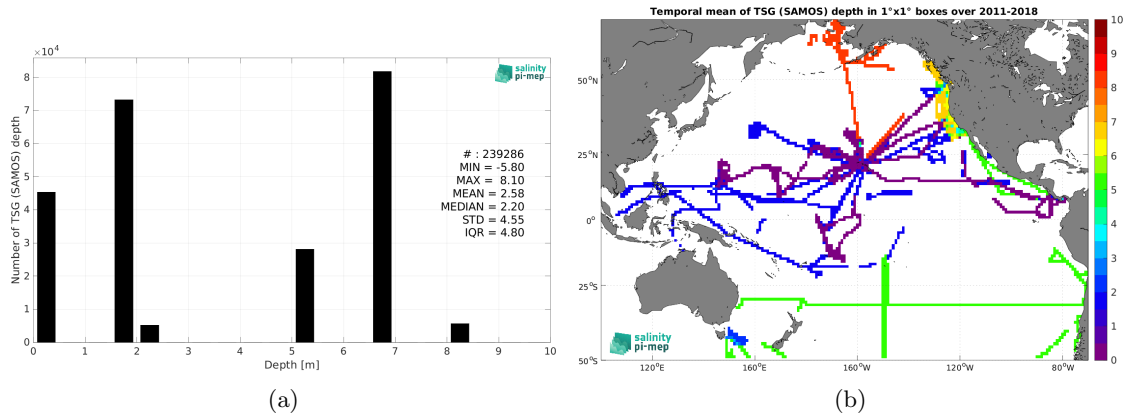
$\times10^4$

salinity pi-mep

Number of TSG (SAMOS) depth

8
7
6
5
4
3
2
1
0

# : 239286
MIN = -5.80
MAX = 8.10
MEAN = 2.58
MEDIAN = 2.20
STD = 4.55
IQR = 4.80

0 1 2 3 4 5 6 7 8 9 10
Depth [m]

(a)

Temporal mean of TSG (SAMOS) depth in 1°x1° boxes over 2011-2018

50°N
25°N
0°
25°S
50°S

120°E 160°E 160°W 120°W 80°W

salinity pi-mep

10
9
8
7
6
5
4
3
2
1
0

(b)